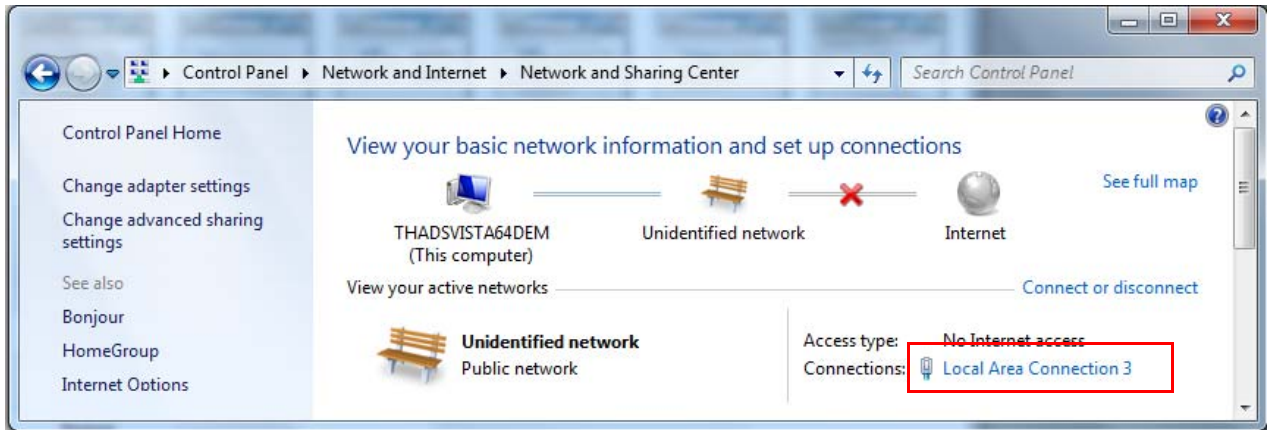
Control Panel ▸ Network and Internet ▸ Network and Sharing Center

Search Control Panel

Control Panel Home

Change adapter settings

Change advanced sharing settings

See also

Bonjour

HomeGroup

Internet Options

View your basic network information and set up connections

See full map

THADSVISTA64DEM
(This computer)

Unidentified network

Internet

View your active networks

Connect or disconnect

Unidentified network
Public network

Access type: No Internet access

Connections: Local Area Connection 3